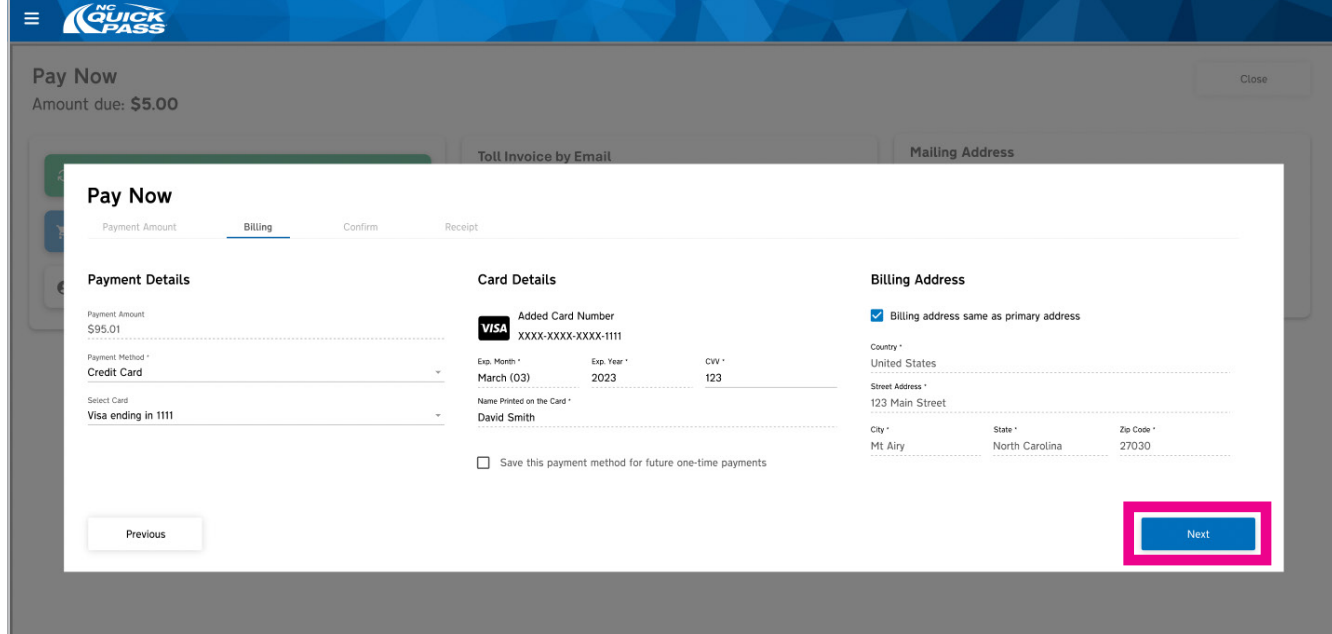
NC QUICK PASS

Pay Now
Amount due: $5.00

Close

Toll Invoice by Email

Mailing Address

Pay Now

Payment Amount Billing Confirm Receipt

Payment Details

Payment Amount
$95.01

Payment Method *
Credit Card

Select Card
Visa ending in 1111

Card Details

VISA Added Card Number
XXXX-XXXX-XXXX-1111

Exp. Month *
March (03)

Exp. Year *
2023

CVV *
123

Name Printed on the Card *
David Smith

Save this payment method for future one-time payments

Billing Address

Billing address same as primary address

Country *
United States

Street Address *
123 Main Street

City *
Mt Airy

State *
North Carolina

Zip Code *
27030

Previous

Next